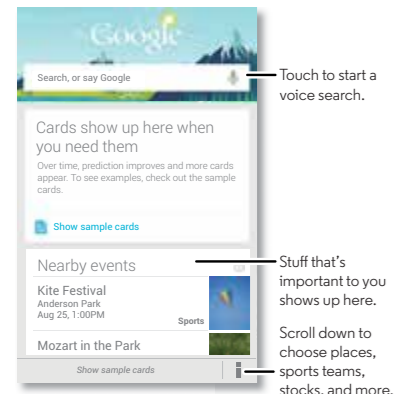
Google

Search, or say Google

Touch to start a voice search.

Cards show up here when you need them

Over time, prediction improves and more cards appear. To see examples, check out the sample cards.

Show sample cards

Nearby events

Stuff that's important to you shows up here.

Kite Festival
Anderson Park
Aug 25, 1:00PM

Sports

Mozart in the Park

Show sample cards

Scroll down to choose places, sports teams, stocks, and more.